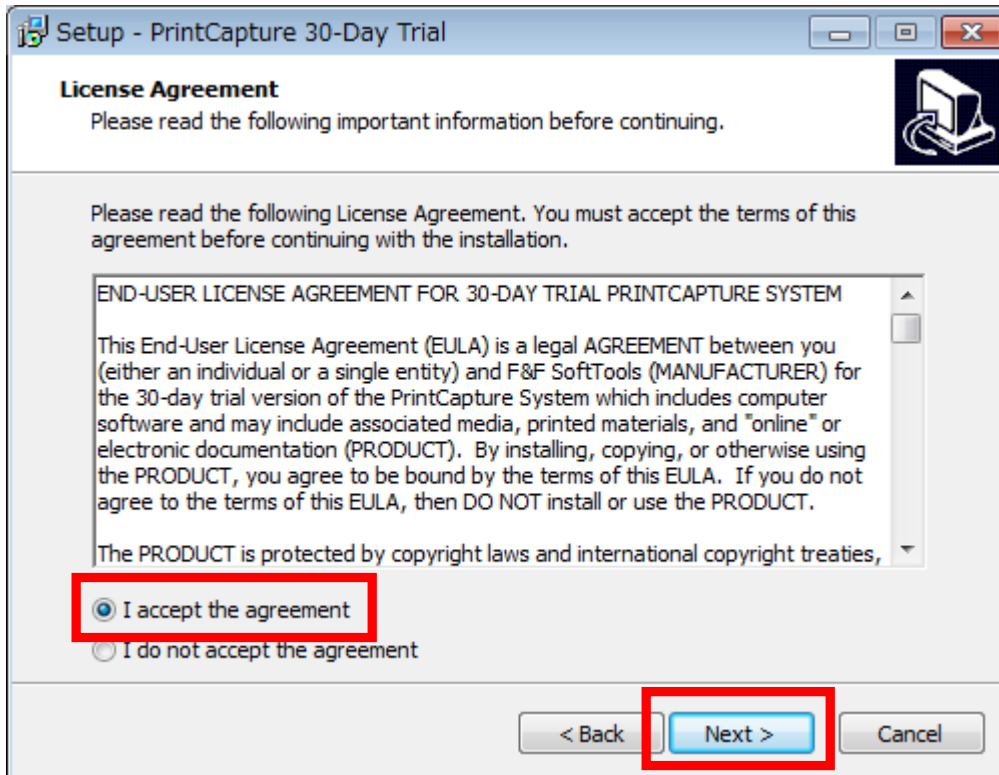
Setup - PrintCapture 30-Day Trial

License Agreement
Please read the following important information before continuing.

Please read the following License Agreement. You must accept the terms of this agreement before continuing with the installation.

END-USER LICENSE AGREEMENT FOR 30-DAY TRIAL PRINTCAPTURE SYSTEM

This End-User License Agreement (EULA) is a legal AGREEMENT between you (either an individual or a single entity) and F&F SoftTools (MANUFACTURER) for the 30-day trial version of the PrintCapture System which includes computer software and may include associated media, printed materials, and "online" or electronic documentation (PRODUCT). By installing, copying, or otherwise using the PRODUCT, you agree to be bound by the terms of this EULA. If you do not agree to the terms of this EULA, then DO NOT install or use the PRODUCT.

The PRODUCT is protected by copyright laws and international copyright treaties,

I accept the agreement
I do not accept the agreement

< Back
Next >
Cancel